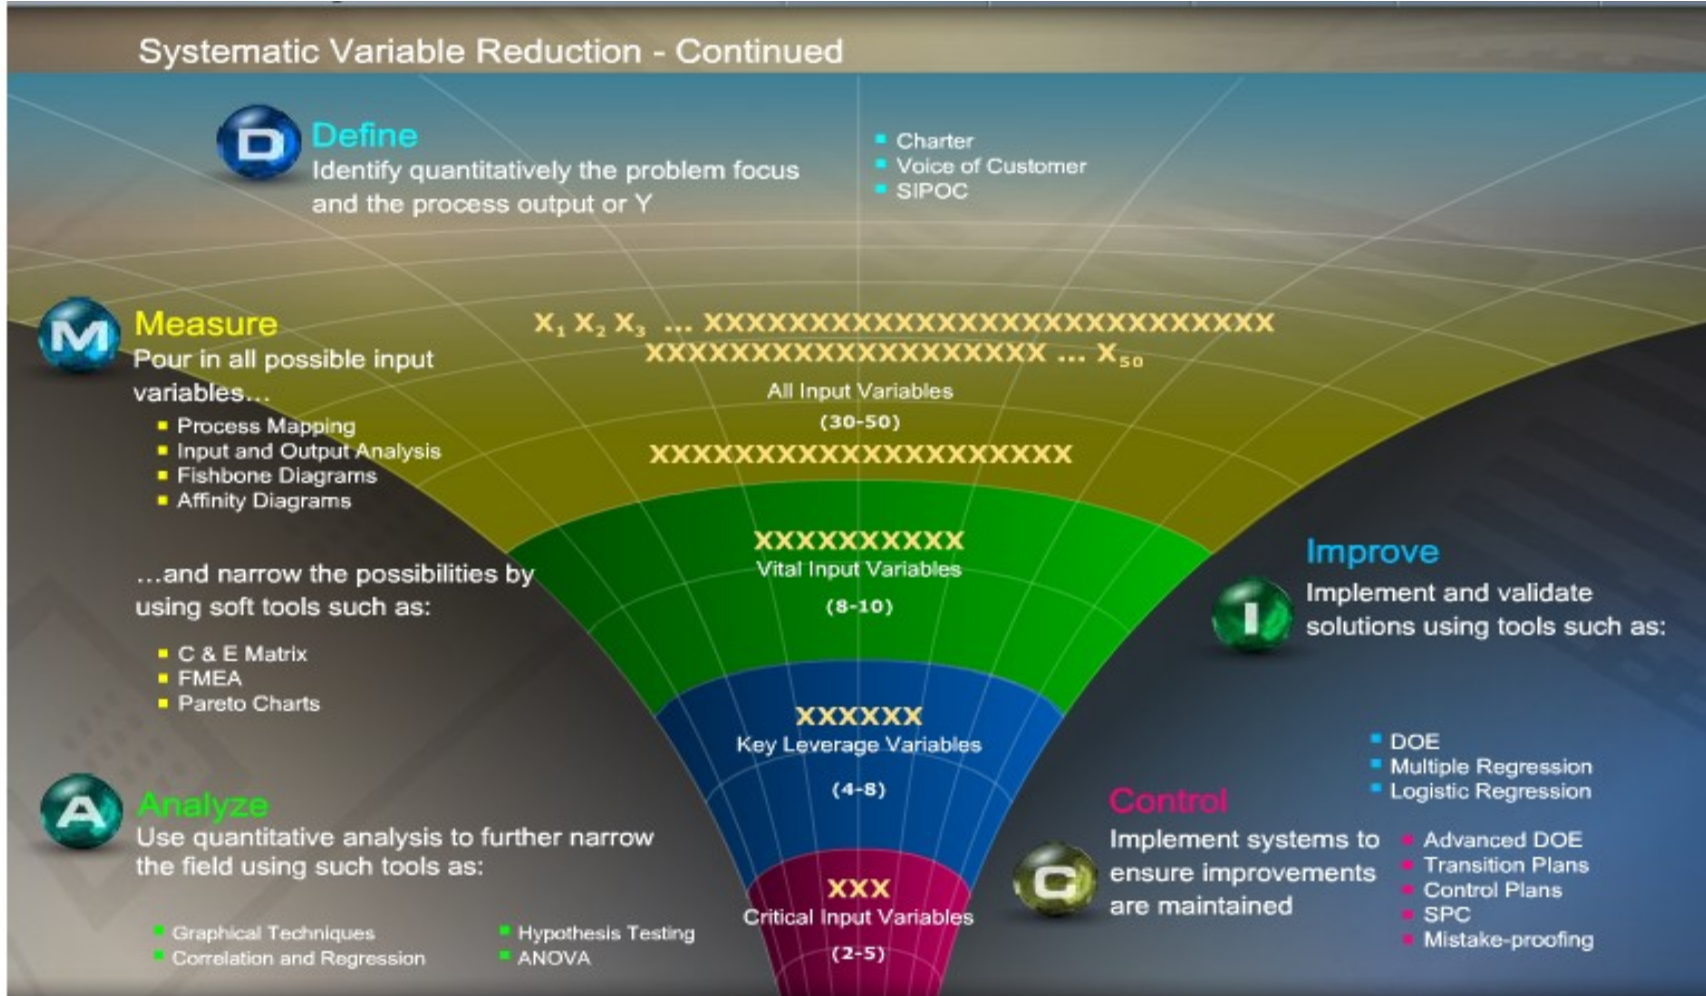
Systematic Variable Reduction - Continued

D Define
Identify quantitatively the problem focus and the process output or Y

- Charter
- Voice of Customer
- SIPOC

M Measure
Pour in all possible input variables…
- Process Mapping
- Input and Output Analysis
- Fishbone Diagrams
- Affinity Diagrams

$X_1$ $X_2$ $X_3$ … XXXXXXXXXXXXXXXXXXXXXXXXXXX XXXXXXXXXXXXXXXXXXX … $X_{50}$
All Input Variables
(30-50)
XXXXXXXXXXXXXXXXXXXX

…and narrow the possibilities by using soft tools such as:
- C & E Matrix
- FMEA
- Pareto Charts

XXXXXXXXXX
Vital Input Variables
(8-10)

Improve
Implement and validate solutions using tools such as:

XXXXXX
Key Leverage Variables
(4-8)

- DOE
- Multiple Regression
- Logistic Regression

A Analyze
Use quantitative analysis to further narrow the field using such tools as:
- Graphical Techniques
- Correlation and Regression
- Hypothesis Testing
- ANOVA

XXX
Critical Input Variables
(2-5)

Control
Implement systems to ensure improvements are maintained

- Advanced DOE
- Transition Plans
- Control Plans
- SPC
- Mistake-proofing